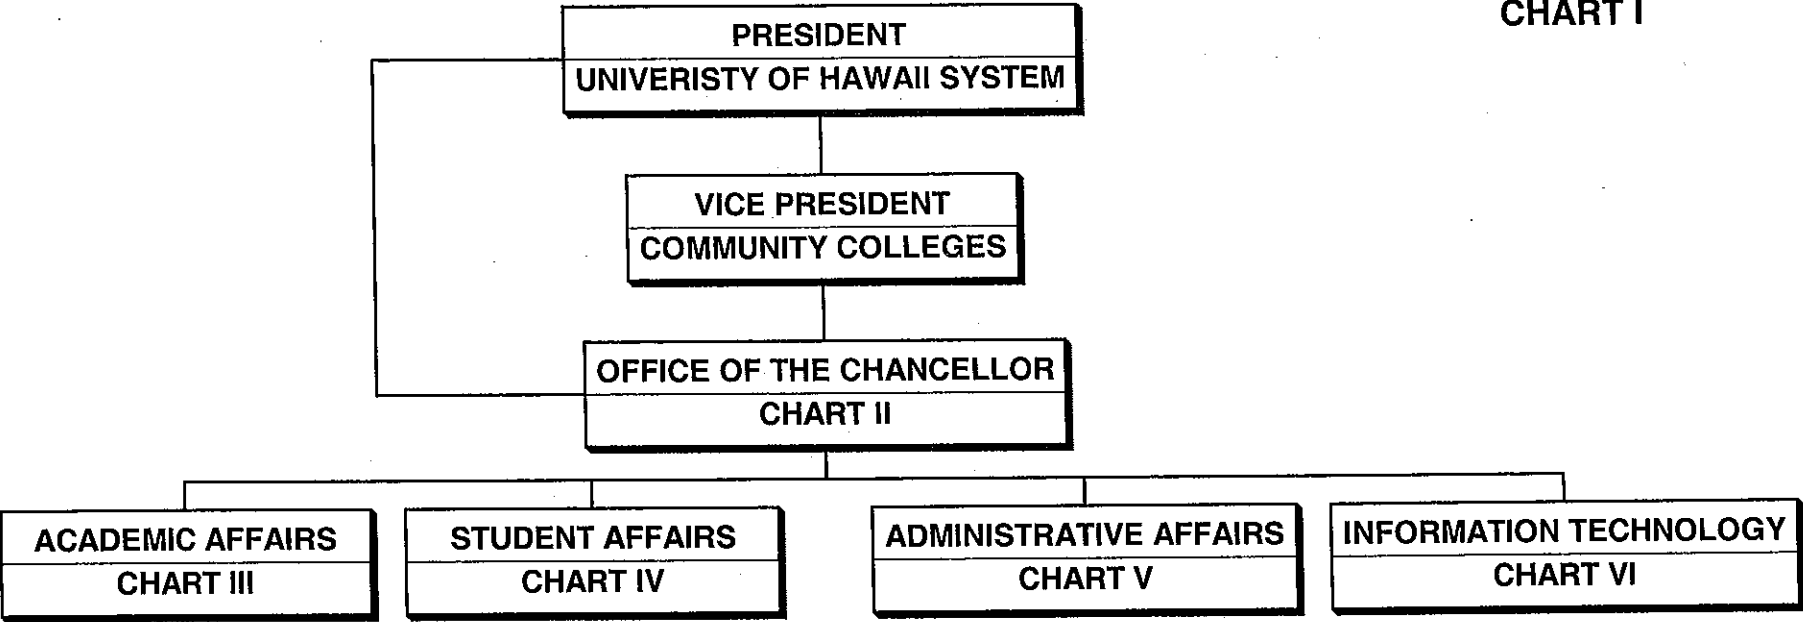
CHART I

PRESIDENT
UNIVERISTY OF HAWAII SYSTEM

VICE PRESIDENT
COMMUNITY COLLEGES

OFFICE OF THE CHANCELLOR
CHART II

ACADEMIC AFFAIRS
CHART III

STUDENT AFFAIRS
CHART IV

ADMINISTRATIVE AFFAIRS
CHART V

INFORMATION TECHNOLOGY
CHART VI